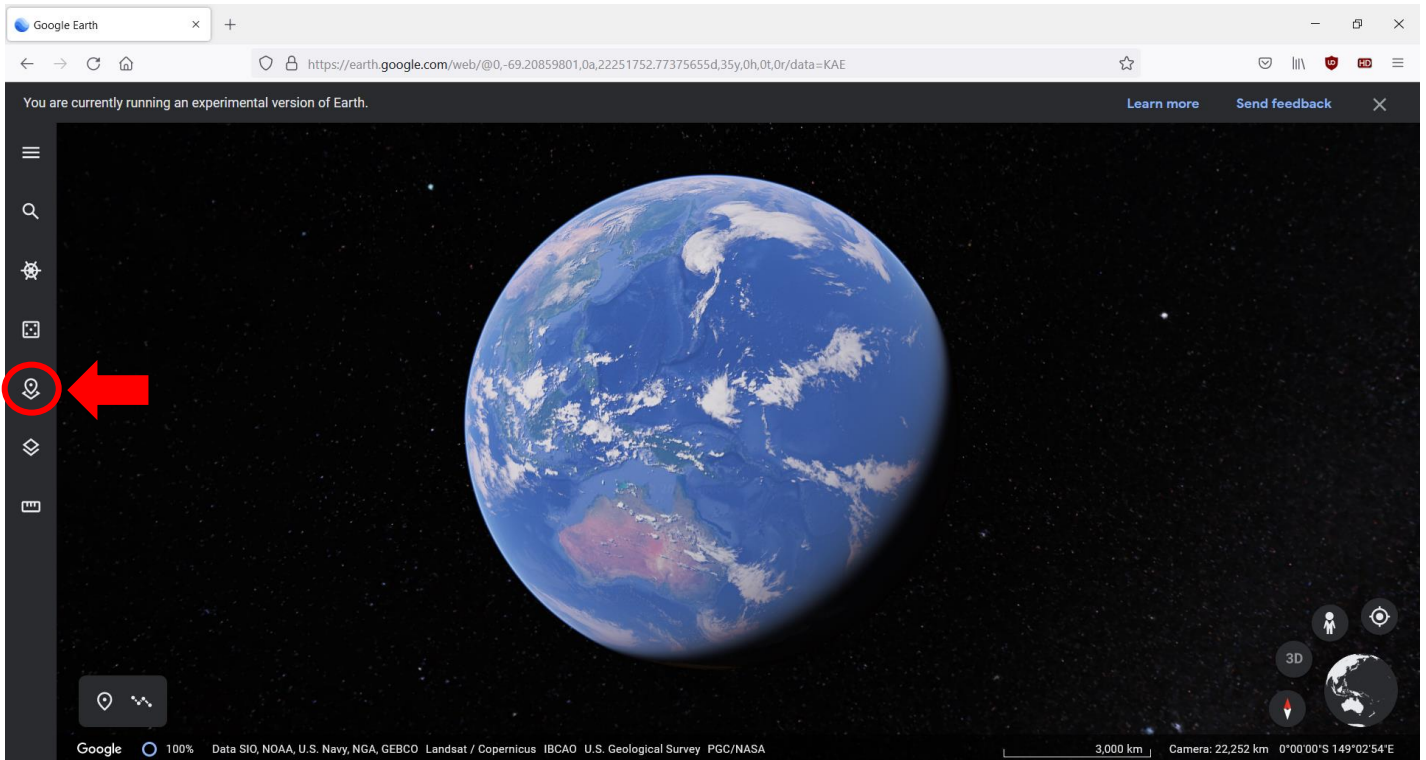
Google Earth

https://earth.google.com/web/@0,-69.20859801,0a,22251752.77375655d,35y,0h,0t,0r/data=KAE

You are currently running an experimental version of Earth.

Learn more

Send feedback

3D

Google 100% Data SIO, NOAA, U.S. Navy, NGA, GEBCO Landsat / Copernicus IBCAO U.S. Geological Survey PGC/NASA

3,000 km

Camera: 22,252 km 0°00'00"S 149°02'54"E